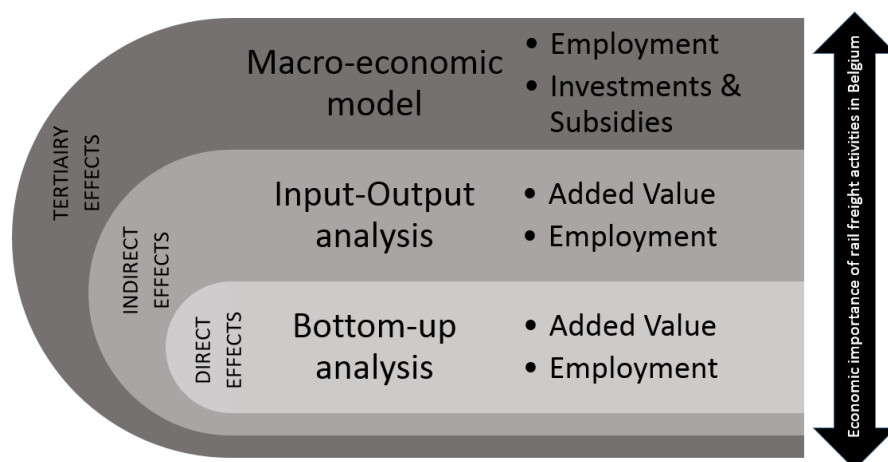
TERTIAIRY EFFECTS

Macro-economic model

• Employment
• Investments & Subsidies

INDIRECT EFFECTS

Input-Output analysis

• Added Value
• Employment

DIRECT EFFECTS

Bottom-up analysis

• Added Value
• Employment

Economic importance of rail freight activities in Belgium